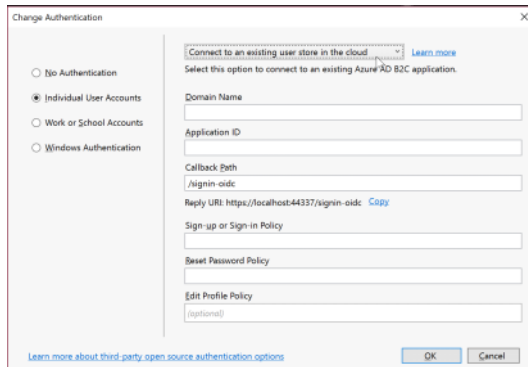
Change Authentication

×

No Authentication

Individual User Accounts

Work or School Accounts

Windows Authentication

Connect to an existing user store in the cloud

Learn more

Select this option to connect to an existing Azure AD B2C application.

Domain Name

Application ID

Callback Path

/signin-oidc

Reply URI: https://localhost:44337/signin-oidc Copy

Sign-up or Sign-in Policy

Reset Password Policy

Edit Profile Policy

(optional)

Learn more about third-party open source authentication options

OK

Cancel